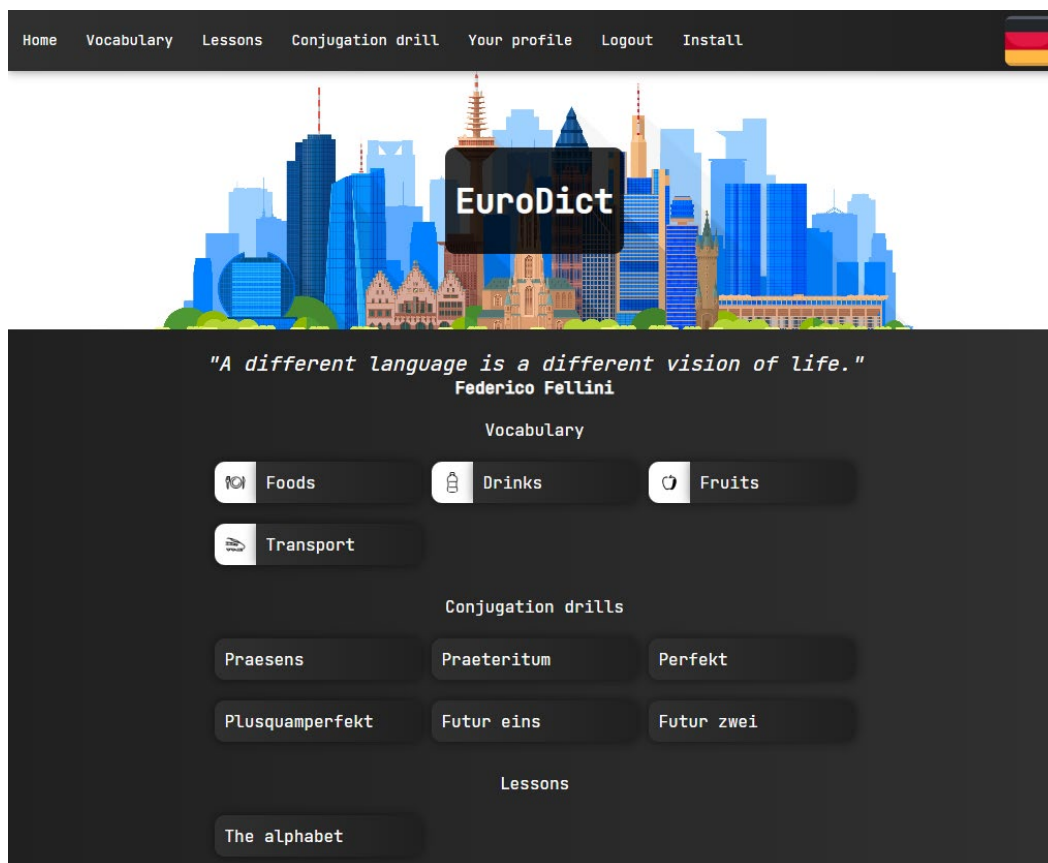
Home Vocabulary Lessons Conjugation drill Your profile Logout Install

EuroDict

"A different language is a different vision of life."
Federico Fellini

Vocabulary

Foods
Drinks
Fruits
Transport

Conjugation drills

Praesens
Praeteritum
Perfekt
Plusquamperfekt
Futur eins
Futur zwei

Lessons

The alphabet